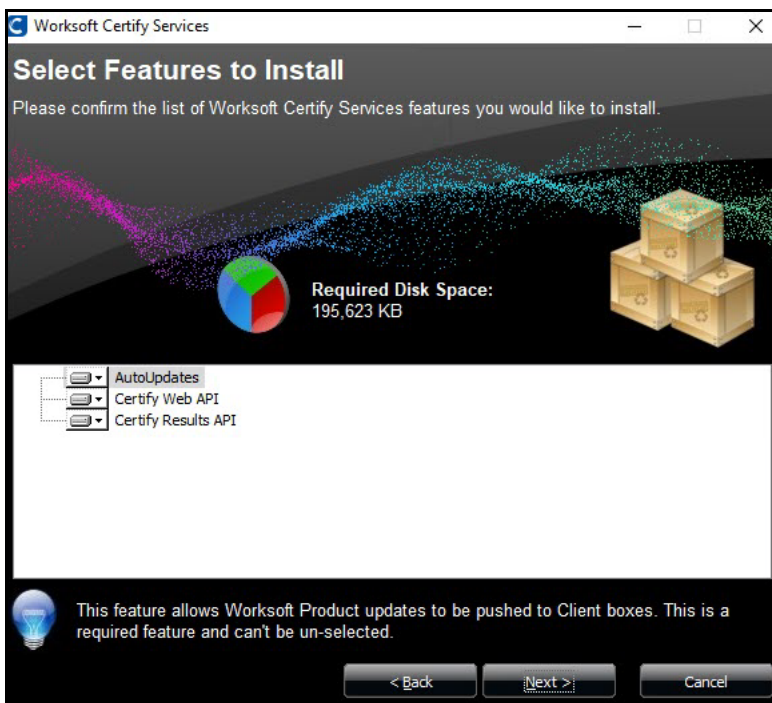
Worksoft Certify Services

Select Features to Install

Please confirm the list of Worksoft Certify Services features you would like to install.

Required Disk Space:
195,623 KB

AutoUpdates
Certify Web API
Certify Results API

This feature allows Worksoft Product updates to be pushed to Client boxes. This is a required feature and can't be un-selected.

< Back
Next >
Cancel